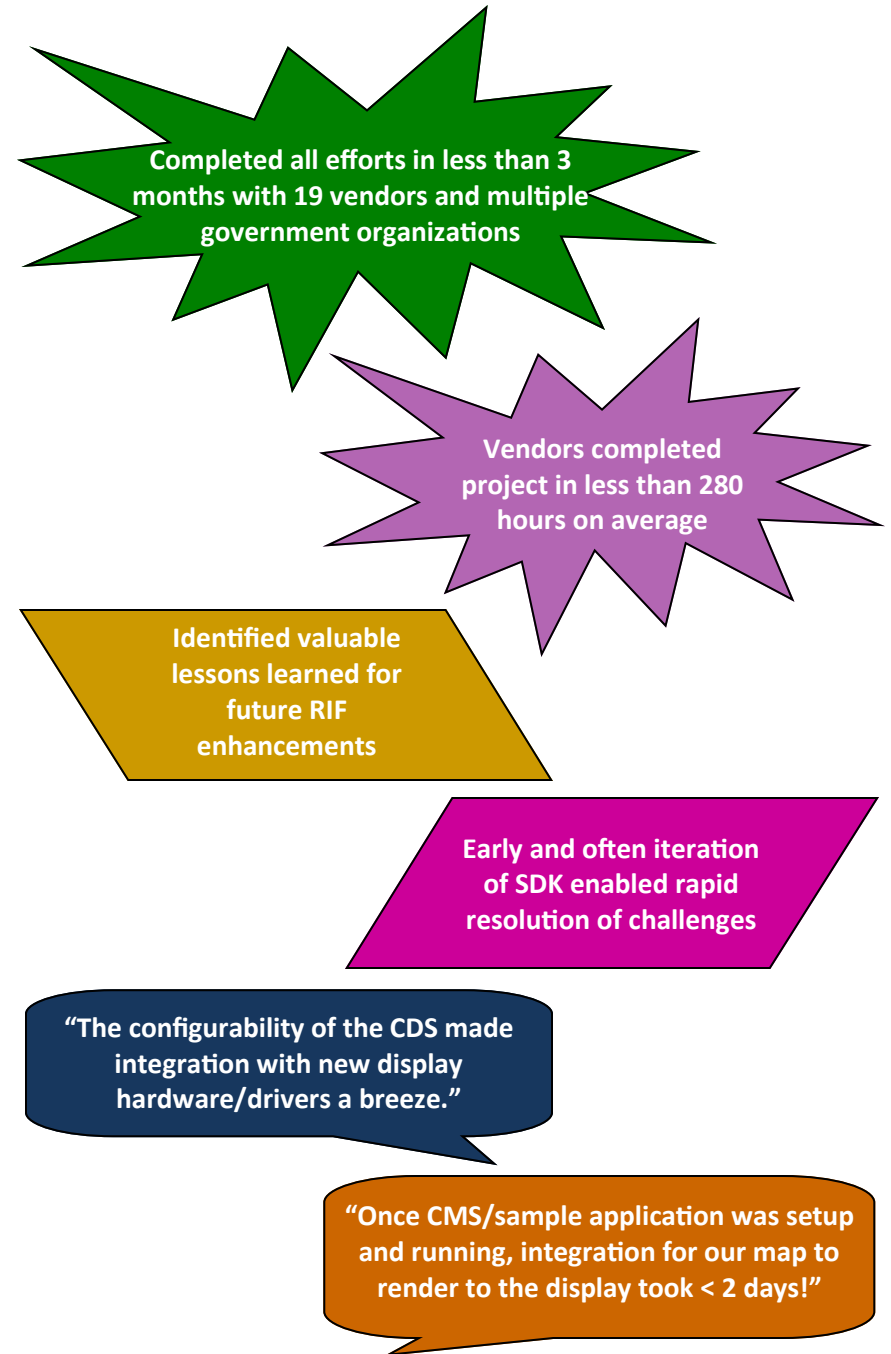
Completed all efforts in less than 3 months with 19 vendors and multiple government organizations

Vendors completed project in less than 280 hours on average

Identified valuable lessons learned for future RIF enhancements

Early and often iteration of SDK enabled rapid resolution of challenges

“The configurability of the CDS made integration with new display hardware/drivers a breeze.”

“Once CMS/sample application was setup and running, integration for our map to render to the display took < 2 days!”